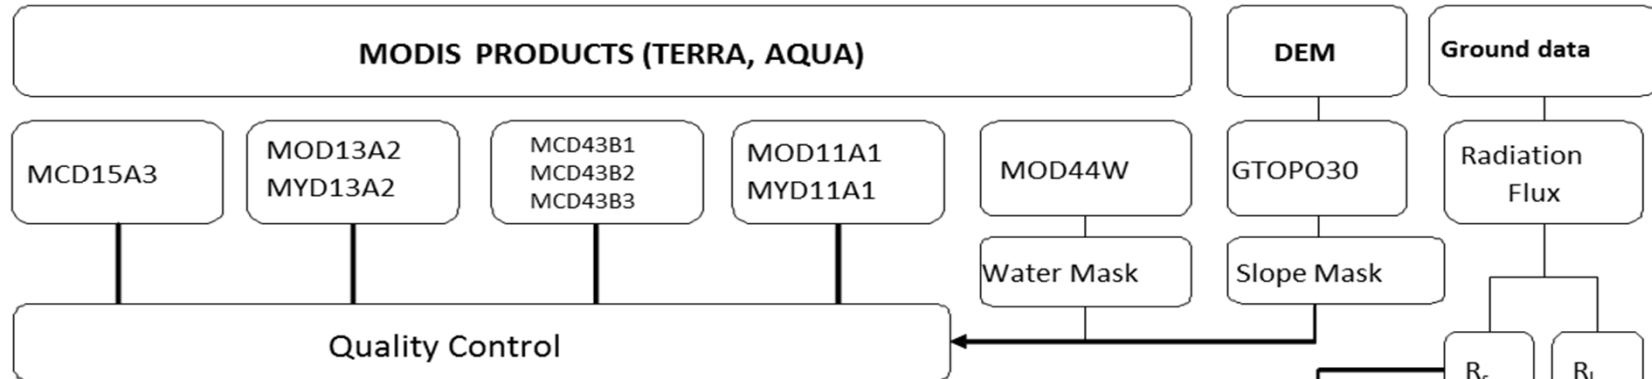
MODIS PRODUCTS (TERRA, AQUA)

DEM

Ground data

MCD15A3

MOD13A2
MYD13A2

MCD43B1
MCD43B2
MCD43B3

MOD11A1
MYD11A1

MOD44W

GTOPO30

Radiation Flux

Water Mask

Slope Mask

Quality Control

$R_s$

$R_l$